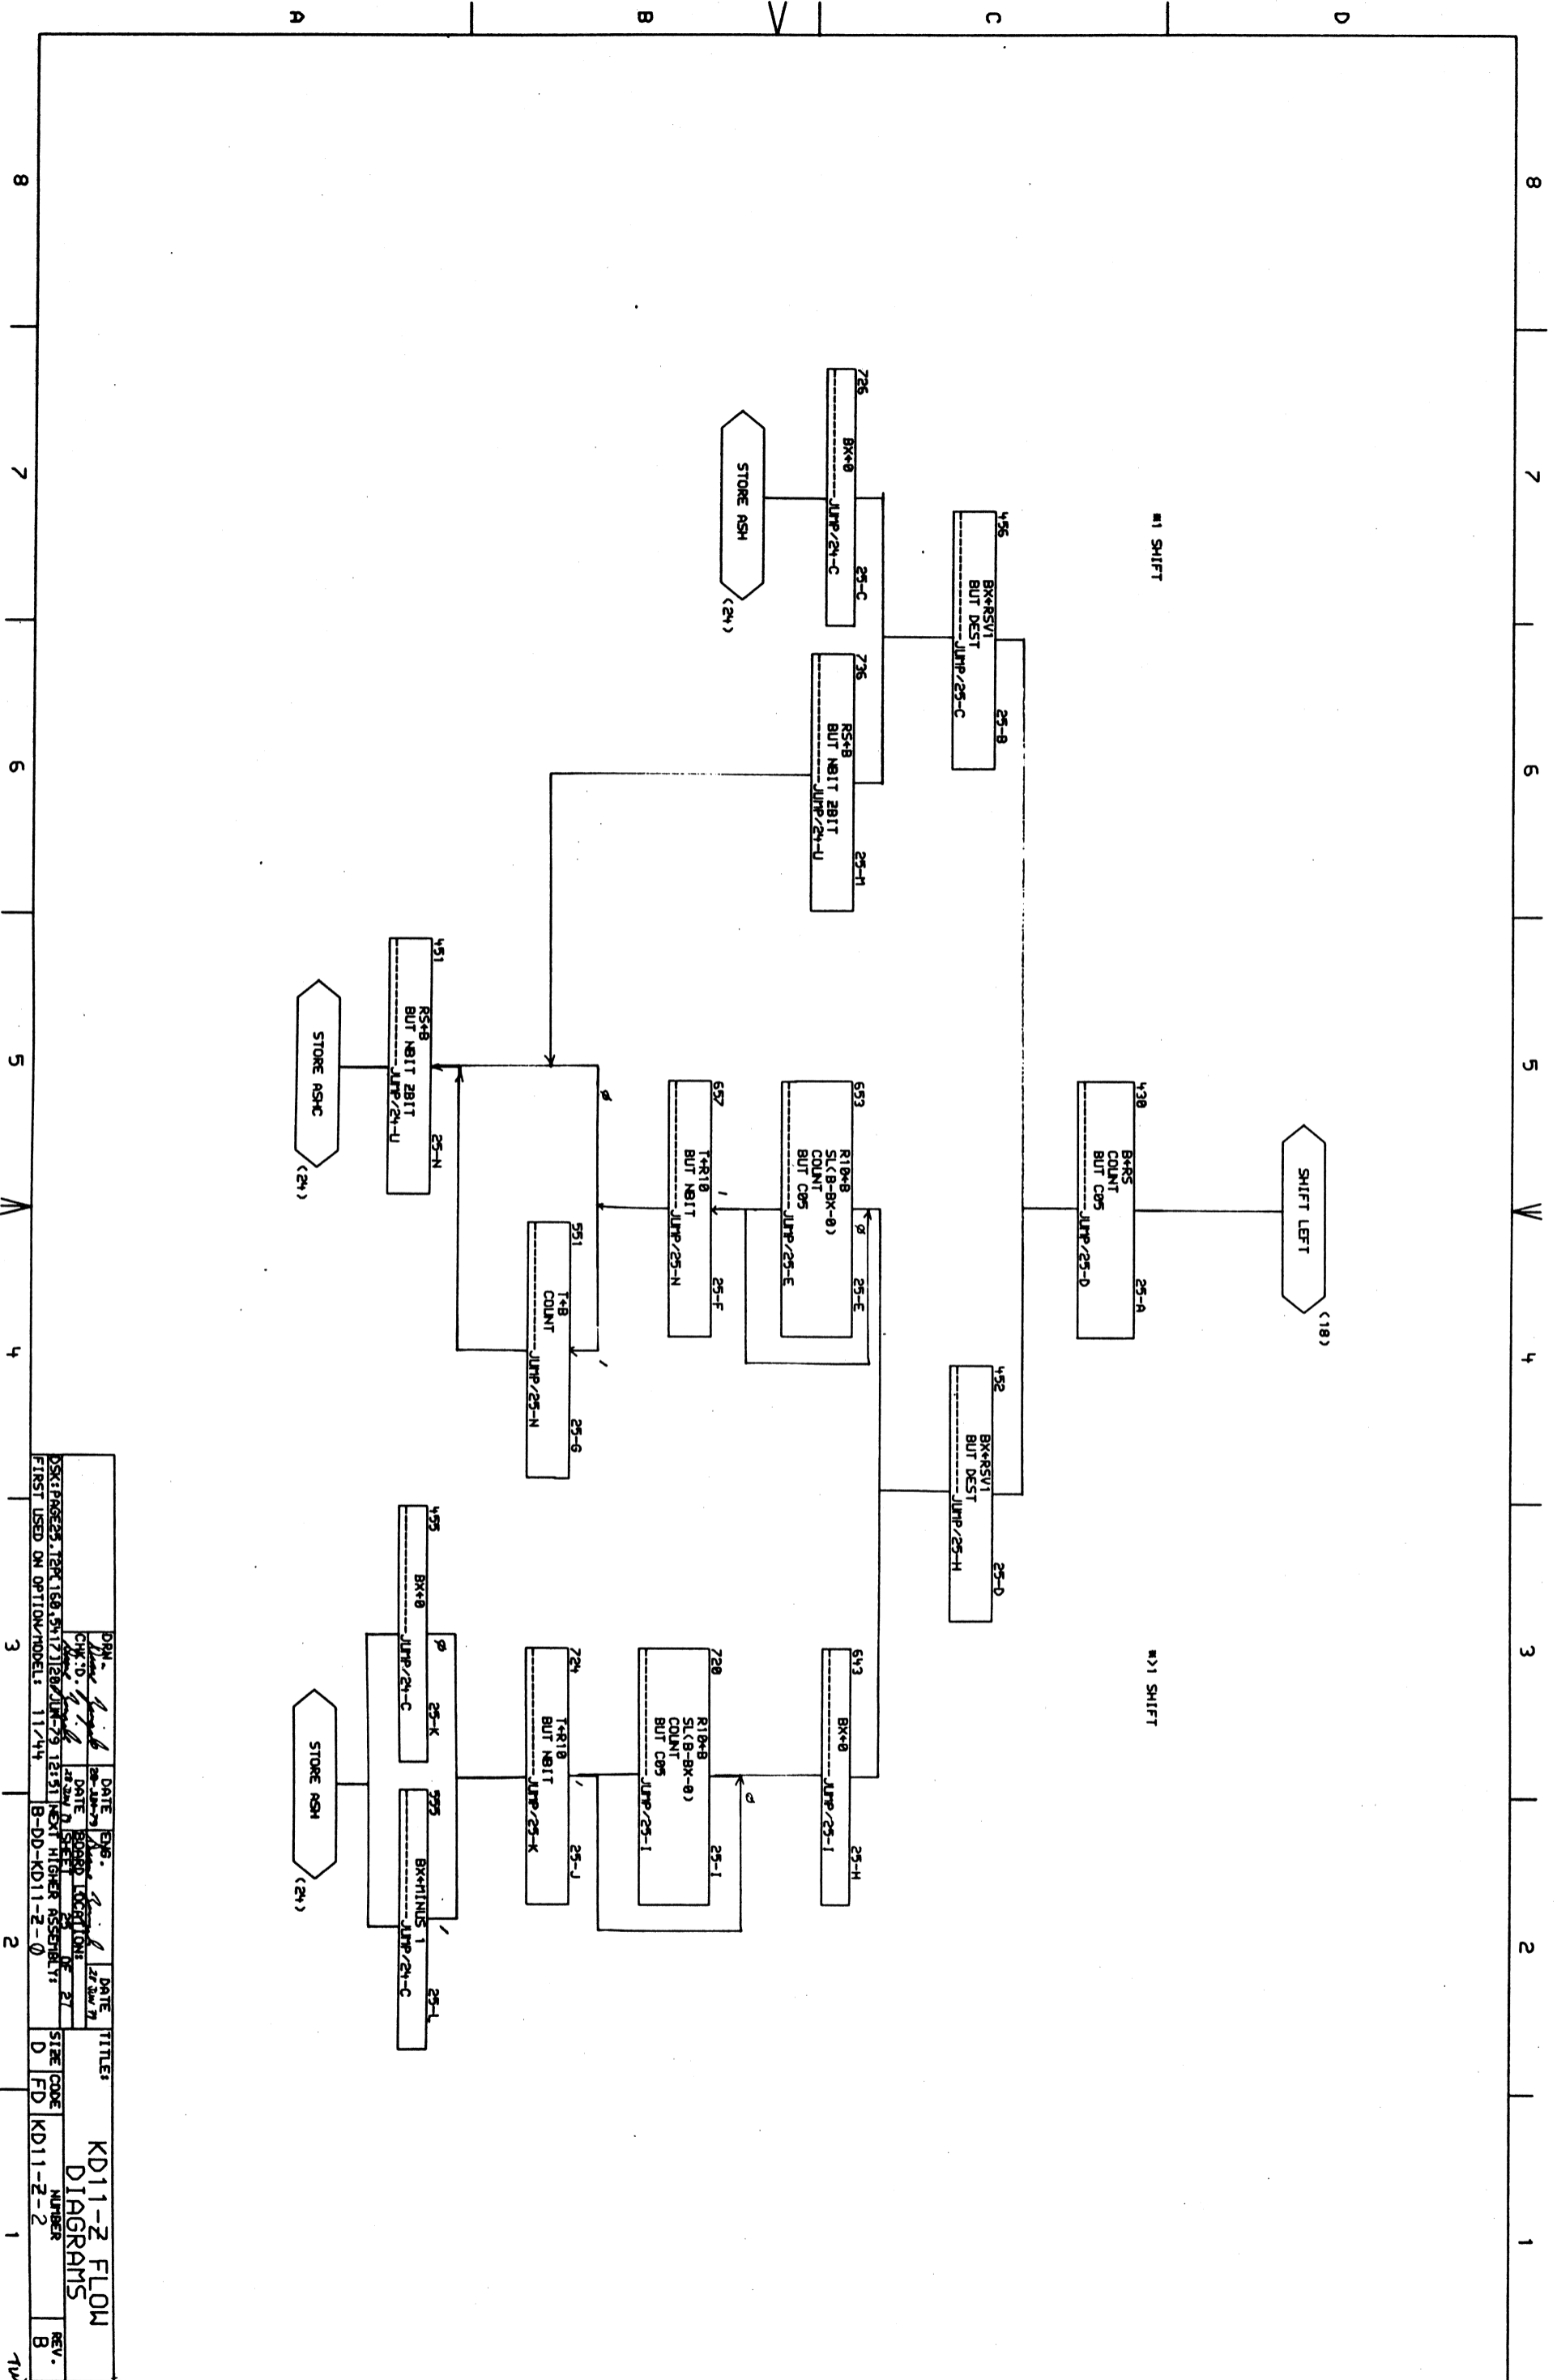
A B C D

8 7 6 5 4 3 2 1

8 7 6 5 4 3 2 1

=1 SHIFT

456
BX←RSV1
BUT DEST
JUMP/25-C
25-B

726
BX←0
JUMP/24-C
25-C

STORE ASH
(24)

736
RS←B
BUT NBIT 2BIT
JUMP/24-U
25-M

451
RS←B
BUT NBIT 2BIT
JUMP/24-U
25-N

STORE ASHC
(24)

SHIFT LEFT
(18)

430
B←RS
COUNT
BUT C05
JUMP/25-D
25-A

653
R10←B
SL(B-BX-0)
COUNT
BUT C05
JUMP/25-E
25-E

657
T←R10
BUT NBIT
JUMP/25-N
25-F

551
T←B
COUNT
JUMP/25-N
25-G

452
BX←RSV1
BUT DEST
JUMP/25-H
25-D

>1 SHIFT

643
BX←0
JUMP/25-I
25-H

720
R10←B
SL(B-BX-0)
COUNT
BUT C05
JUMP/25-I
25-I

724
T←R10
BUT NBIT
JUMP/25-K
25-J

455
BX←0
JUMP/24-C
25-K

555
BX←MINUS 1
JUMP/24-C
25-L

STORE ASH
(24)

Ø 1 Ø 1 Ø Ø 1 1 Ø 1

DRW. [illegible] | DATE 20-JUN-79 | ENG. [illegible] | DATE 27 JUN 79
CHK'D. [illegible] | DATE 28 JUN 79 | BOARD LOCATION:
DSK:PAGE26.T2P[60,5417]28-JUN-79 12:51 | SHEET 26 OF 27
FIRST USED ON OPTION/MODEL: 11/44 | NEXT HIGHER ASSEMBLY: B-DD-KD11-Z-0
TITLE: KD11-Z FLOW DIAGRAMS
SIZE D | CODE FD | NUMBER KD11-Z-2 | REV. B